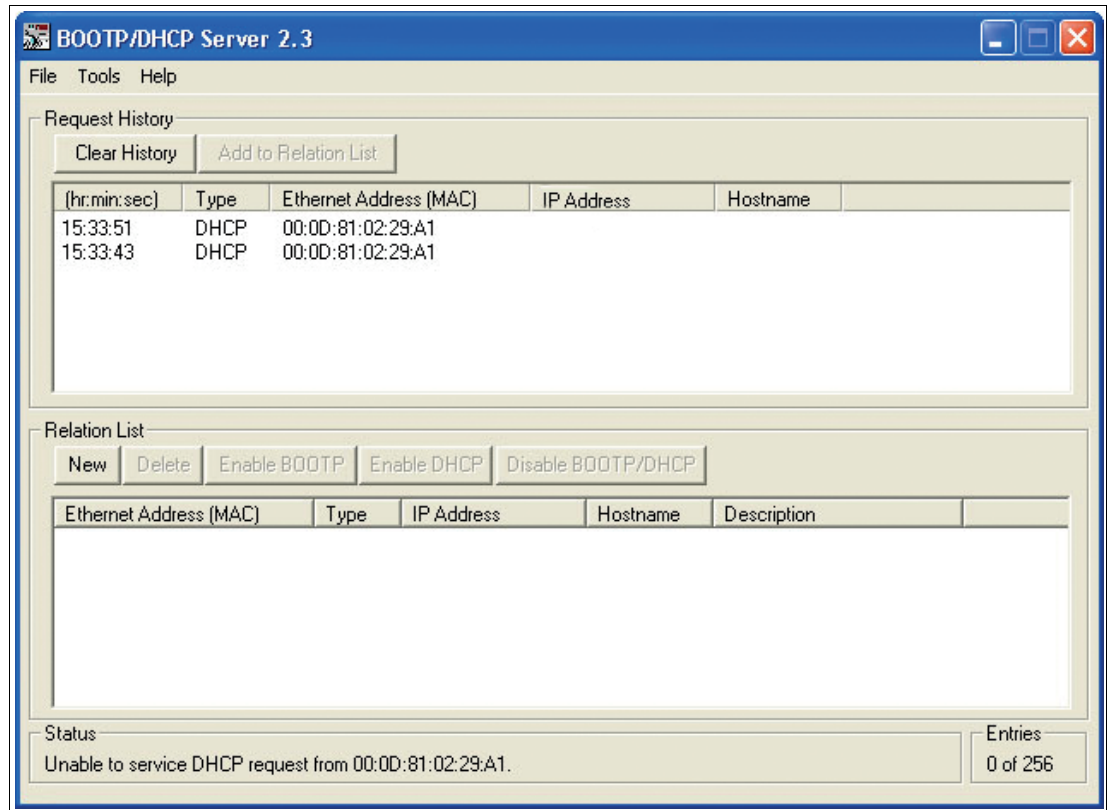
BOOTP/DHCP Server 2.3

File Tools Help

Request History

Clear History Add to Relation List

| (hr:min:sec) | Type | Ethernet Address (MAC) | IP Address | Hostname |
|---|---|---|---|---|
| 15:33:51 | DHCP | 00:0D:81:02:29:A1 | | |
| 15:33:43 | DHCP | 00:0D:81:02:29:A1 | | |

Relation List

New Delete Enable BOOTP Enable DHCP Disable BOOTP/DHCP

| Ethernet Address (MAC) | Type | IP Address | Hostname | Description |
|---|---|---|---|---|

Status

Unable to service DHCP request from 00:0D:81:02:29:A1.

Entries

0 of 256